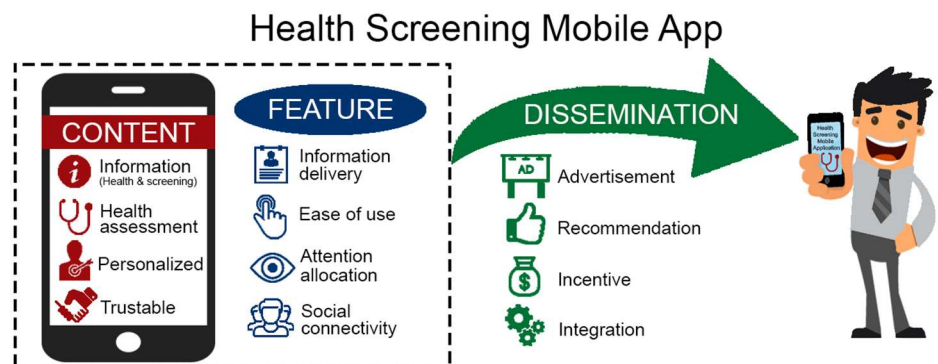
Health Screening Mobile App

CONTENT

Information (Health & screening)

Health assessment

Personalized

Trustable

FEATURE

Information delivery

Ease of use

Attention allocation

Social connectivity

DISSEMINATION

AD

Advertisement

Recommendation

$

Incentive

Integration

Health Screening Mobile Application